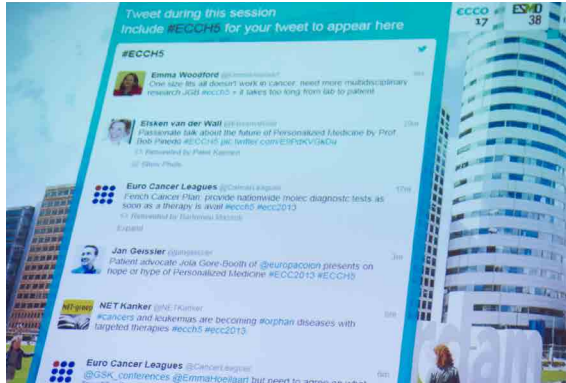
Tweet during this session
Include #ECCH5 for your tweet to appear here

ecco 17 ESMO 38

#ECCH5

Emma Woodford @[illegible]
One size fits all doesn't work in cancer, need more multidisciplinary research JGB #ecch5 + takes too long from lab to patient

Elsken van der Wall @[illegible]
Passionate talk about the future of Personalized Medicine by Prof Bob Pinedo #ECCH5 pic.twitter.com/E9FdKVGkDu
Retweeted by Petri Kanker
Show Photo

Euro Cancer Leagues @CancerLeagues
French Cancer Plan: provide nationwide molec diagnostc tests as soon as a therapy is avail #ecch5 #ecc2013
Retweeted by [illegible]
Expand

Jan Geissler @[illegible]
Patient advocate Jola Gore-Booth of @europacolon presents on hope or hype of Personalized Medicine #ECC2013 #ECCH5

NET Kanker @NETKanker
#cancers and leukemias are becoming #orphan diseases with targeted therapies #ecch5 #ecc2013

Euro Cancer Leagues @CancerLeagues
@GSK_conferences @EmmaHoellaart but need to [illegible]